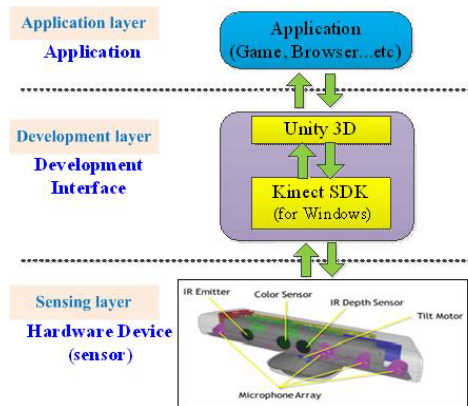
Application layer
Application

Application
(Game, Browser...etc)

Development layer
Development Interface

Unity 3D

Kinect SDK
(for Windows)

Sensing layer
Hardware Device
(sensor)

IR Emitter
Color Sensor
IR Depth Sensor
Tilt Motor
Microphone Array